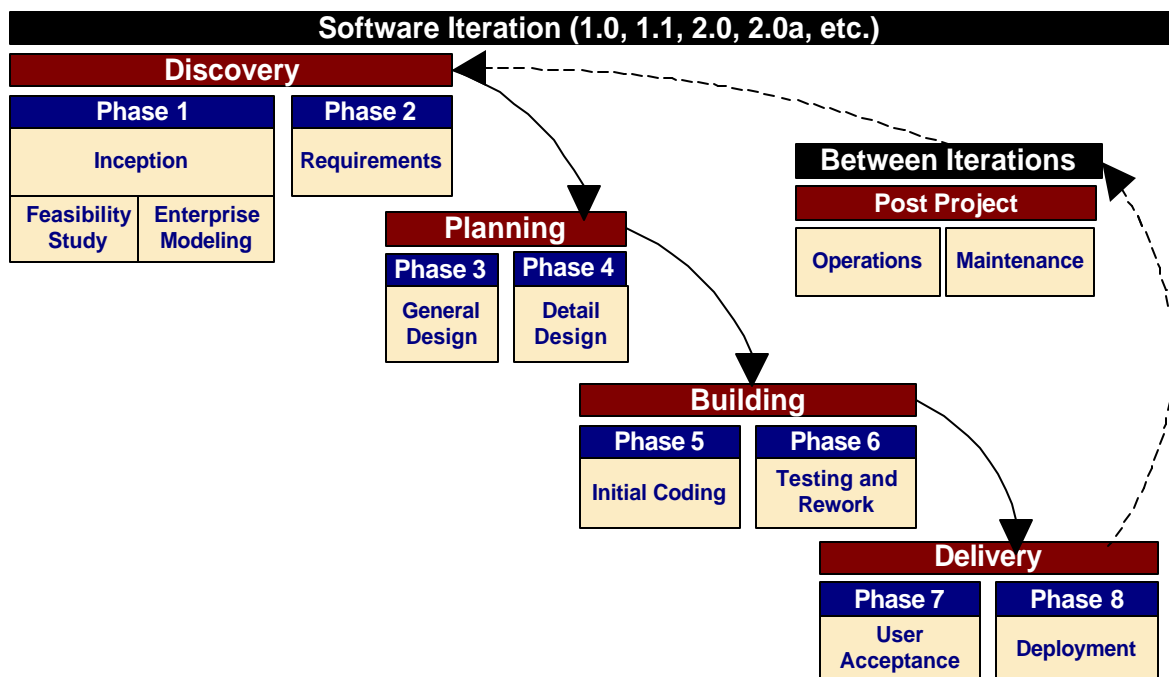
Software Iteration (1.0, 1.1, 2.0, 2.0a, etc.)

Discovery

Phase 1

Inception

Feasibility Study

Enterprise Modeling

Phase 2

Requirements

Between Iterations

Post Project

Operations

Maintenance

Planning

Phase 3

General Design

Phase 4

Detail Design

Building

Phase 5

Initial Coding

Phase 6

Testing and Rework

Delivery

Phase 7

User Acceptance

Phase 8

Deployment